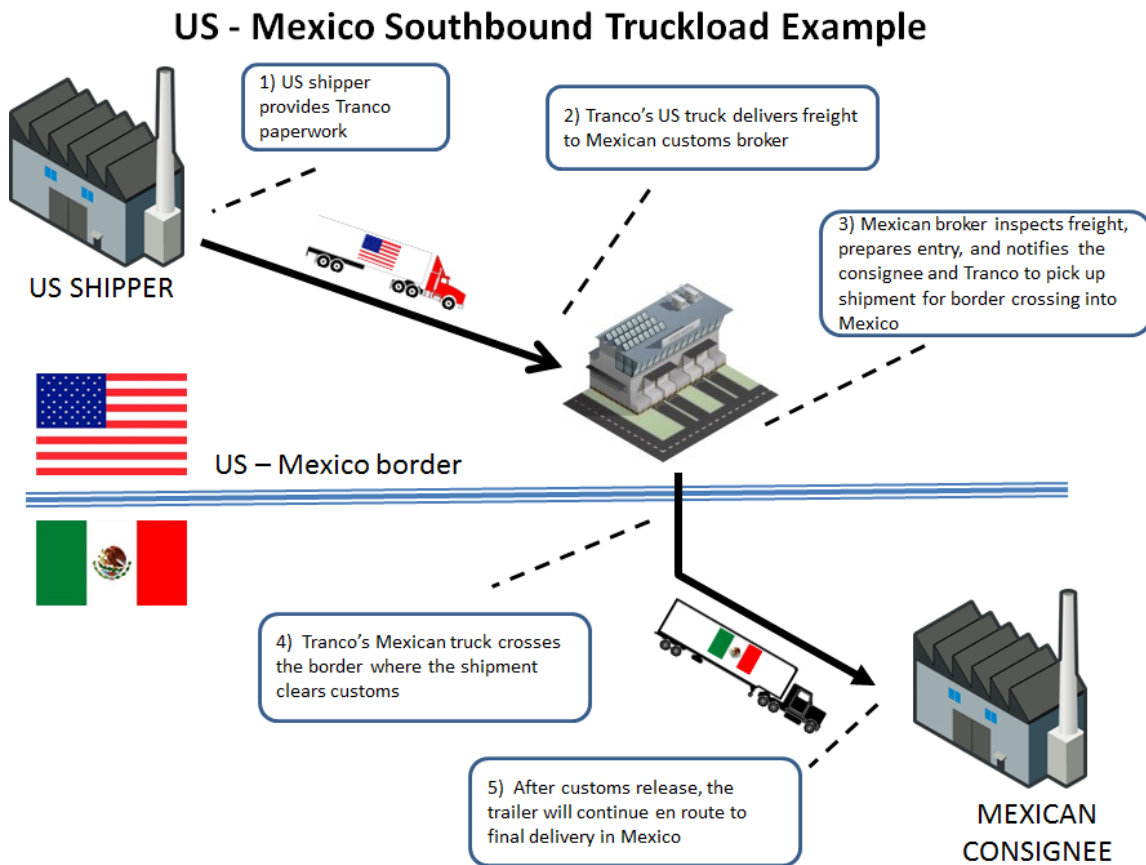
US - Mexico Southbound Truckload Example

1) US shipper provides Tranco paperwork

2) Tranco's US truck delivers freight to Mexican customs broker

3) Mexican broker inspects freight, prepares entry, and notifies the consignee and Tranco to pick up shipment for border crossing into Mexico

US SHIPPER

US – Mexico border

4) Tranco's Mexican truck crosses the border where the shipment clears customs

5) After customs release, the trailer will continue en route to final delivery in Mexico

MEXICAN CONSIGNEE